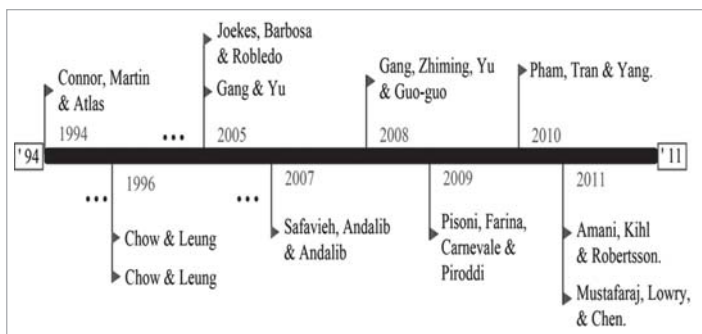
Connor, Martin & Atlas
1994
...
Joekes, Barbosa & Robledo
Gang & Yu
2005
Gang, Zhiming, Yu & Guo-guo
2008
Pham, Tran & Yang.
2010
'94
'11
...
1996
Chow & Leung
Chow & Leung
...
2007
Safavieh, Andalib & Andalib
2009
Pisoni, Farina, Carnevale & Piroddi
2011
Amani, Kihl & Robertsson.
Mustafaraj, Lowry, & Chen.